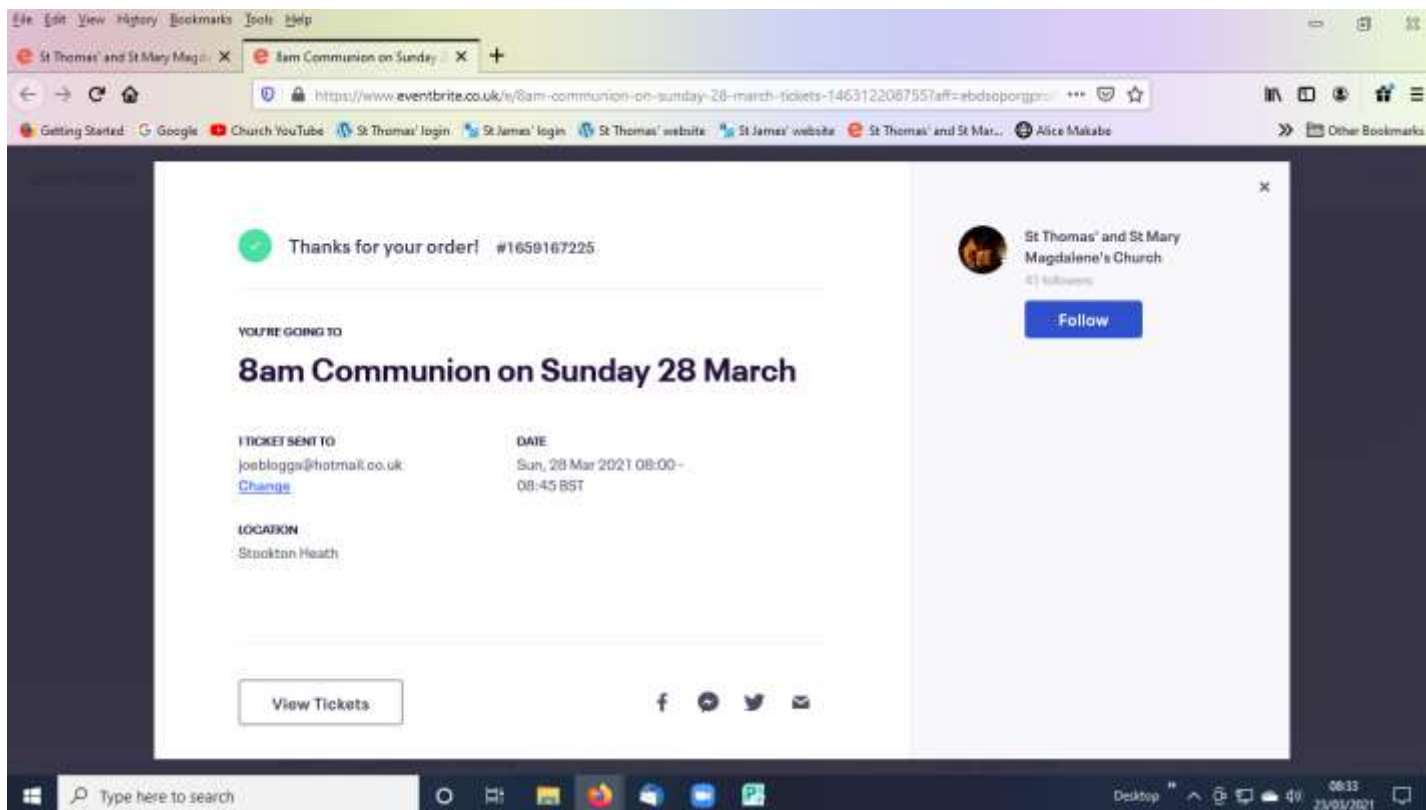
File Edit View History Bookmarks Tools Help

St Thomas' and St Mary Magd... ×
8am Communion on Sunday ... ×
+

https://www.eventbrite.co.uk/e/8am-communion-on-sunday-28-march-tickets-146312208755?aff=ebdsoporgpr... ··· 

Getting Started
Google
Church YouTube
St Thomas' login
St James' login
St Thomas' website
St James' website
St Thomas' and St Mar...
Alice Makabe
Other Bookmarks

×

Thanks for your order! #1659167225

YOU'RE GOING TO

8am Communion on Sunday 28 March

1 TICKET SENT TO
joebloggs@hotmail.co.uk
Change

DATE
Sun, 28 Mar 2021 08:00 - 08:45 BST

LOCATION
Stockton Heath

View Tickets

St Thomas' and St Mary Magdalene's Church
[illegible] followers

Follow

Type here to search

Desktop
08:33
23/03/2021